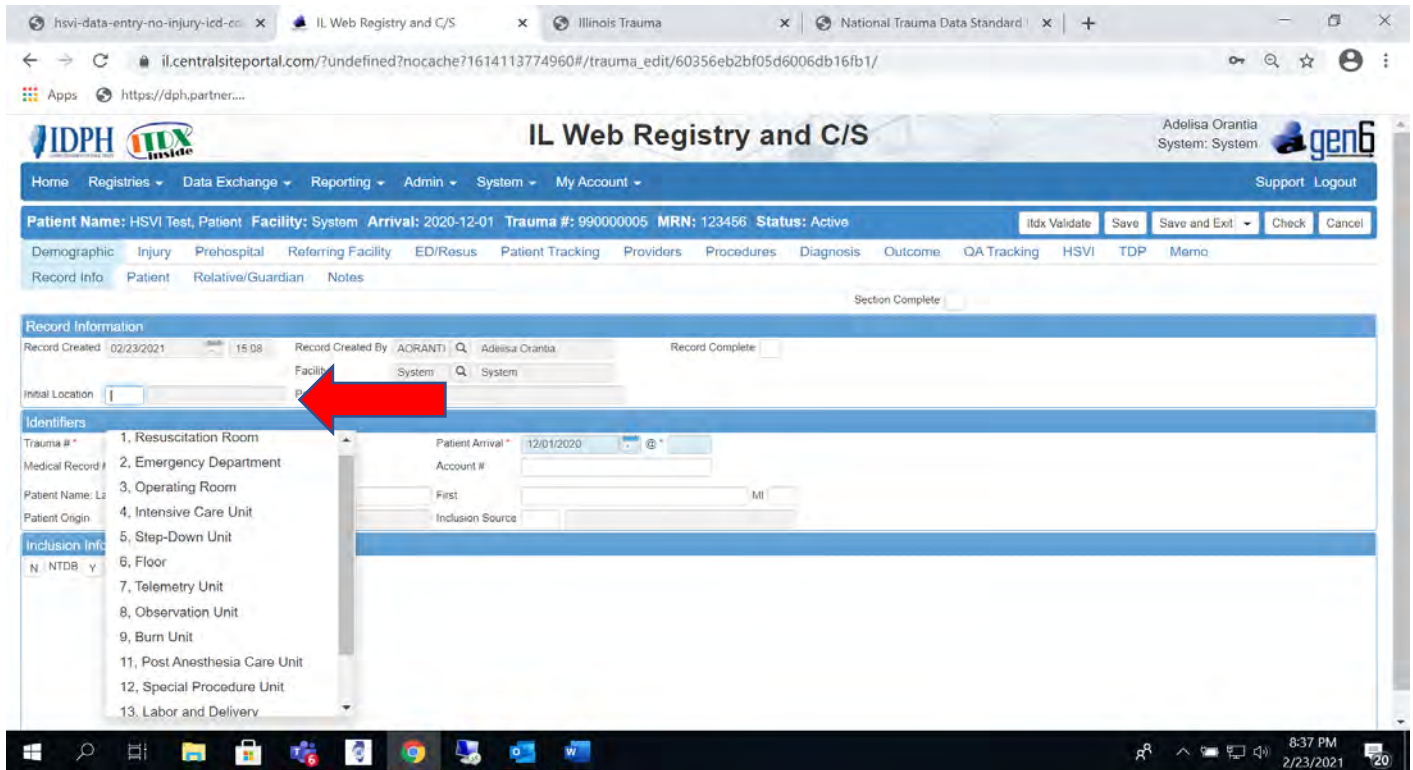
hsvi-data-entry-no-injury-icd-co × IL Web Registry and C/S × Illinois Trauma × National Trauma Data Standard × +

il.centralsiteportal.com/?undefined?nocache?1614113774960#/trauma_edit/60356eb2bf05d6006db16fb1/

Apps https://dph.partner....

IDPH ITDX inside

IL Web Registry and C/S

Adelisa Orantia
System: System

gen6

Home Registries Data Exchange Reporting Admin System My Account Support Logout

Patient Name: HSVI Test, Patient Facility: System Arrival: 2020-12-01 Trauma #: 990000005 MRN: 123456 Status: Active

Itdx Validate Save Save and Exit Check Cancel

Demographic Injury Prehospital Referring Facility ED/Resus Patient Tracking Providers Procedures Diagnosis Outcome QA Tracking HSVI TDP Memo

Record Info Patient Relative/Guardian Notes

Section Complete

Record Information

Record Created 02/23/2021 15:08 Record Created By AORANTI Adelisa Orantia Record Complete

Facility System System

Initial Location

Identifiers

Trauma # *

Medical Record #

Patient Name: La

Patient Origin

Patient Arrival * 12/01/2020 @ *

Account #

First MI

Inclusion Source

Inclusion Info

N NTDB Y

1, Resuscitation Room
2, Emergency Department
3, Operating Room
4, Intensive Care Unit
5, Step-Down Unit
6, Floor
7, Telemetry Unit
8, Observation Unit
9, Burn Unit
11, Post Anesthesia Care Unit
12, Special Procedure Unit
13, Labor and Delivery

8:37 PM
2/23/2021
20